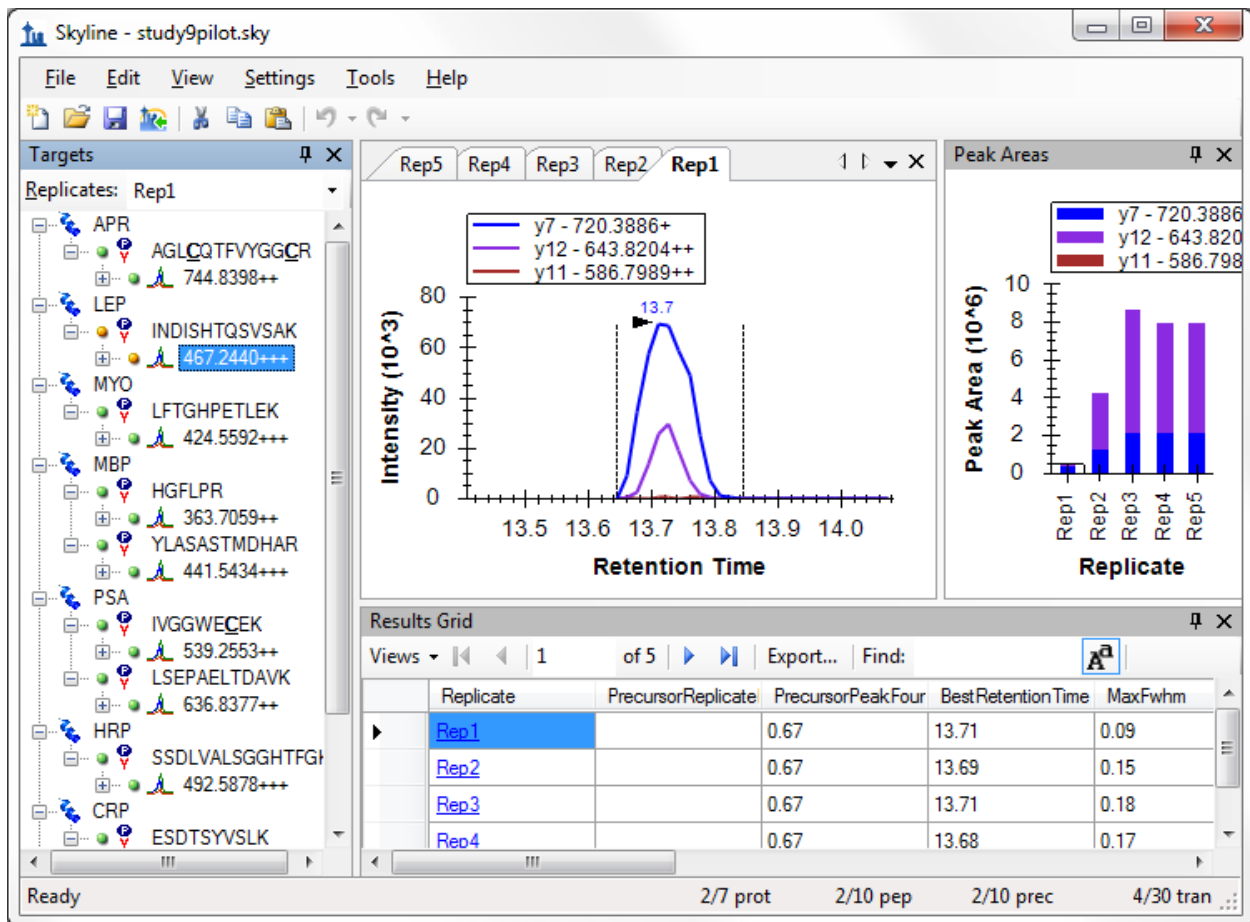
Skyline - study9pilot.sky

File Edit View Settings Tools Help

Targets

Replicates: Rep1

APR
AGLCQTFVYGGCR
744.8398++
LEP
INDISHTQSVSAK
467.2440+++
MYO
LFTGHPETLEK
424.5592+++
MBP
HGFLPR
363.7059++
YLASASTMDHAR
441.5434+++
PSA
IVGGWECEK
539.2553++
LSEPAELTDAVK
636.8377++
HRP
SSDLVALSGGHTFGI
492.5878+++
CRP
ESDTSYVSLK

Rep5 Rep4 Rep3 Rep2 Rep1

y7 - 720.3886+
y12 - 643.8204++
y11 - 586.7989++

13.7

Intensity (10^3)
80
60
40
20
0
13.5 13.6 13.7 13.8 13.9 14.0
Retention Time

Peak Areas

y7 - 720.3886
y12 - 643.820
y11 - 586.798

Peak Area (10^6)
10
8
6
4
2
0
Rep1 Rep2 Rep3 Rep4 Rep5
Replicate

Results Grid

Views 1 of 5 Export... Find:

| | Replicate | PrecursorReplicate | PrecursorPeakFour | BestRetentionTime | MaxFwhm |
|---|---|---|---|---|---|
| ▶ | Rep1 | | 0.67 | 13.71 | 0.09 |
| | Rep2 | | 0.67 | 13.69 | 0.15 |
| | Rep3 | | 0.67 | 13.71 | 0.18 |
| | Rep4 | | 0.67 | 13.68 | 0.17 |

Ready 2/7 prot 2/10 pep 2/10 prec 4/30 tran